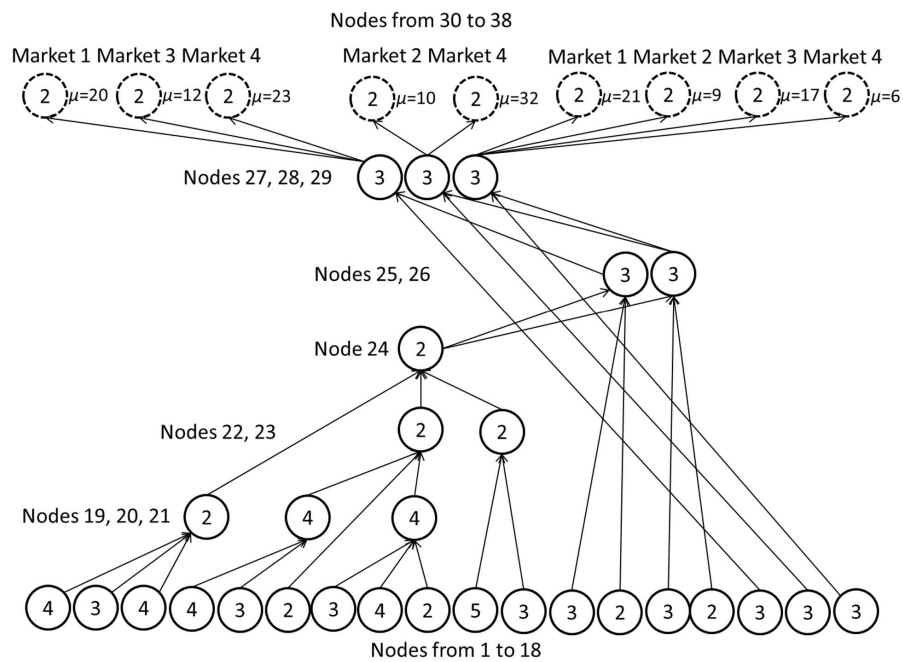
Nodes from 30 to 38

Market 1 Market 3 Market 4

2 $\mu$=20 2 $\mu$=12 2 $\mu$=23

Market 2 Market 4

2 $\mu$=10 2 $\mu$=32

Market 1 Market 2 Market 3 Market 4

2 $\mu$=21 2 $\mu$=9 2 $\mu$=17 2 $\mu$=6

Nodes 27, 28, 29 3 3 3

Nodes 25, 26 3 3

Node 24 2

Nodes 22, 23 2 2

Nodes 19, 20, 21 2 4 4

4 3 4 4 3 2 3 4 2 5 3 3 2 3 2 3 3 3

Nodes from 1 to 18